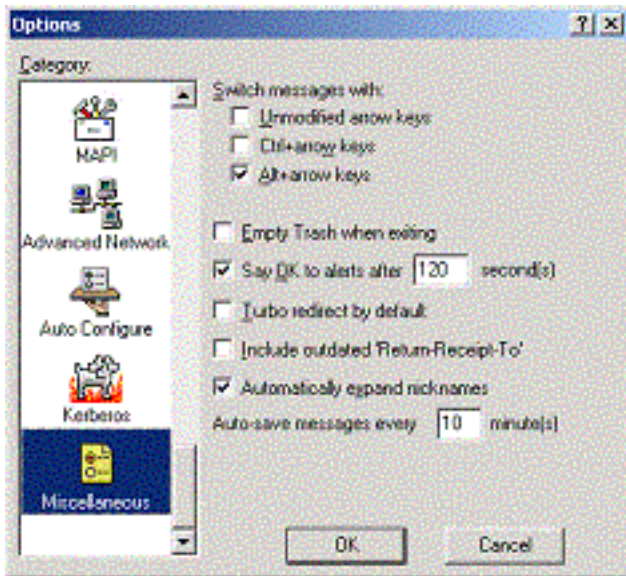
Options

?

Category:

MAPI

Advanced Network

Auto Configure

Kerberos

Miscellaneous

Switch messages with:

Unmodified arrow keys

Ctrl+arrow keys

Alt+arrow keys

Empty Trash when exiting

Say OK to alerts after 120 second(s)

Turbo redirect by default

Include outdated 'Return-Receipt-To'

Automatically expand nicknames

Auto-save messages every 10 minute(s)

OK

Cancel